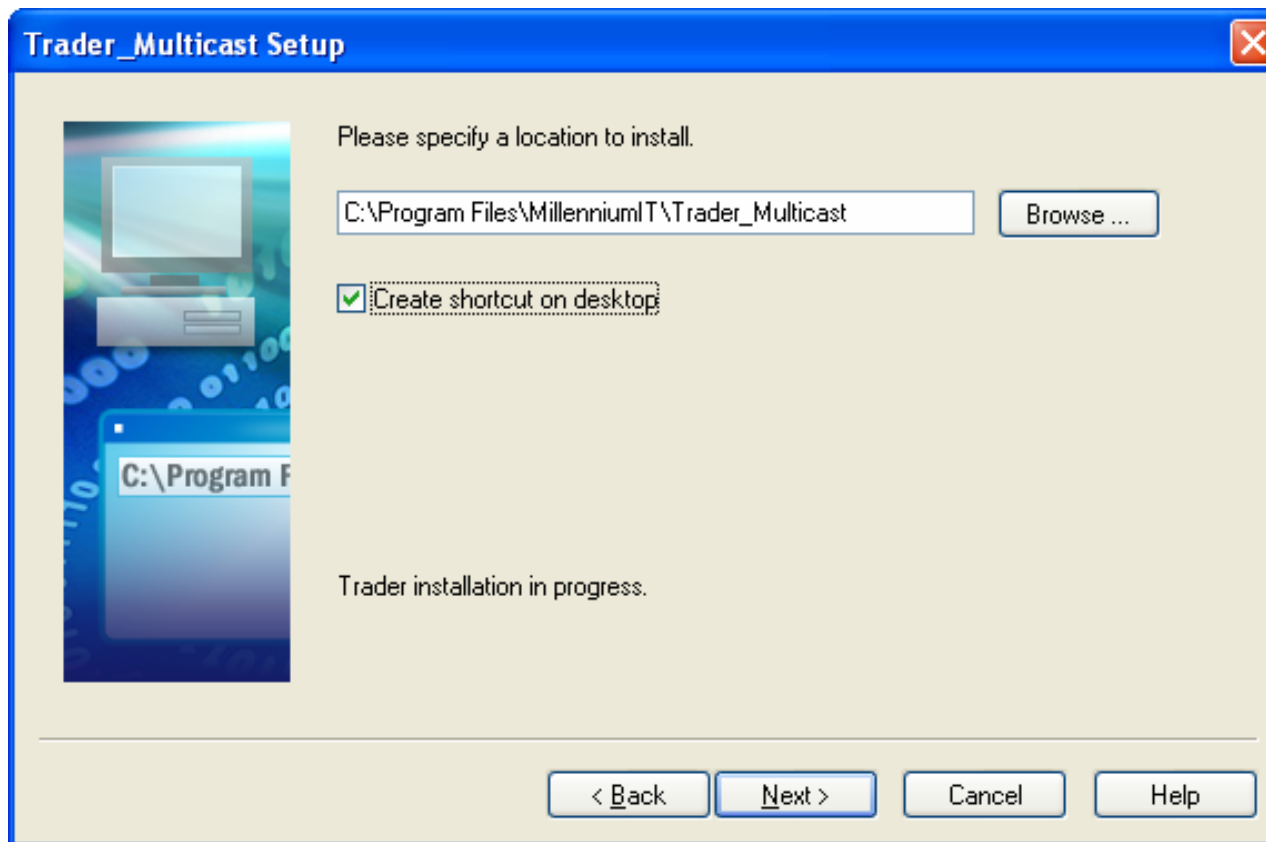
Trader_Multicast Setup

C:\Program F

Please specify a location to install.

C:\Program Files\MillenniumIT\Trader_Multicast

Browse ...

Create shortcut on desktop

Trader installation in progress.

< Back

Next >

Cancel

Help